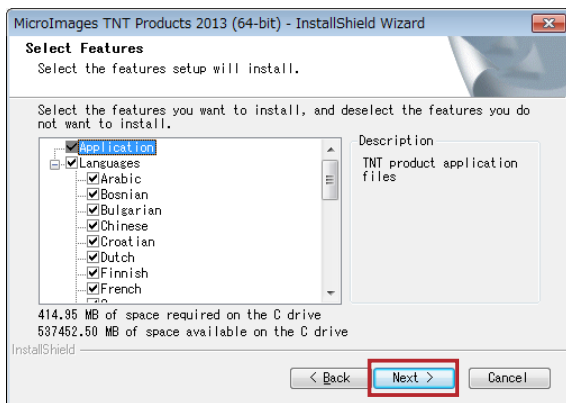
MicroImages TNT Products 2013 (64-bit) - InstallShield Wizard

Select Features
Select the features setup will install.

Select the features you want to install, and deselect the features you do not want to install.

Application
Languages
Arabic
Bosnian
Bulgarian
Chinese
Croatian
Dutch
Finnish
French

Description
TNT product application files

414.95 MB of space required on the C drive
537452.50 MB of space available on the C drive

InstallShield

< Back
Next >
Cancel